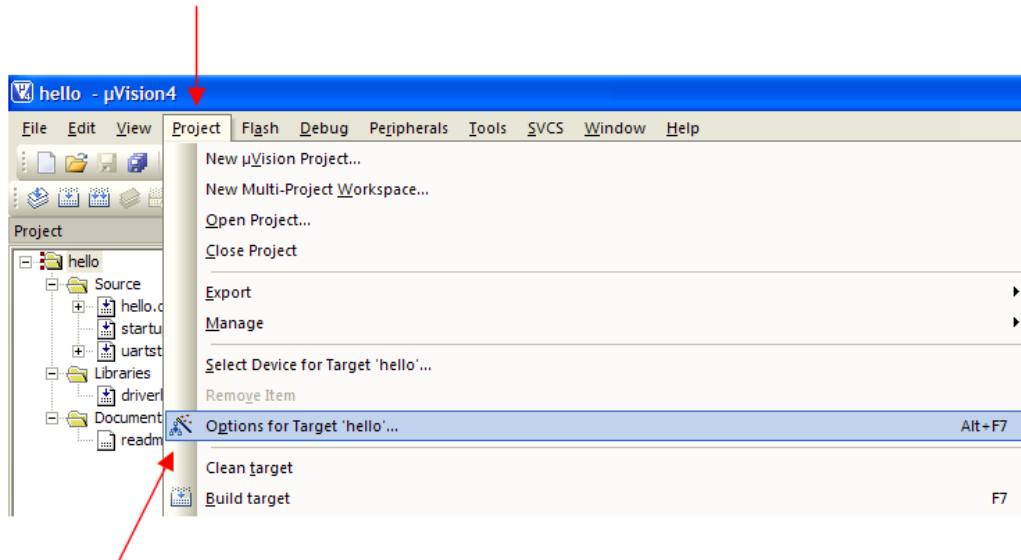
hello - µVision4

File Edit View Project Flash Debug Peripherals Tools SVCS Window Help

Project

hello
Source
hello.c
startu
uartst
Libraries
driverl
Document
readm

New µVision Project...
New Multi-Project Workspace...
Open Project...
Close Project

Export
Manage

Select Device for Target 'hello'...
Remove Item
Options for Target 'hello'... Alt+F7

Clean target
Build target F7